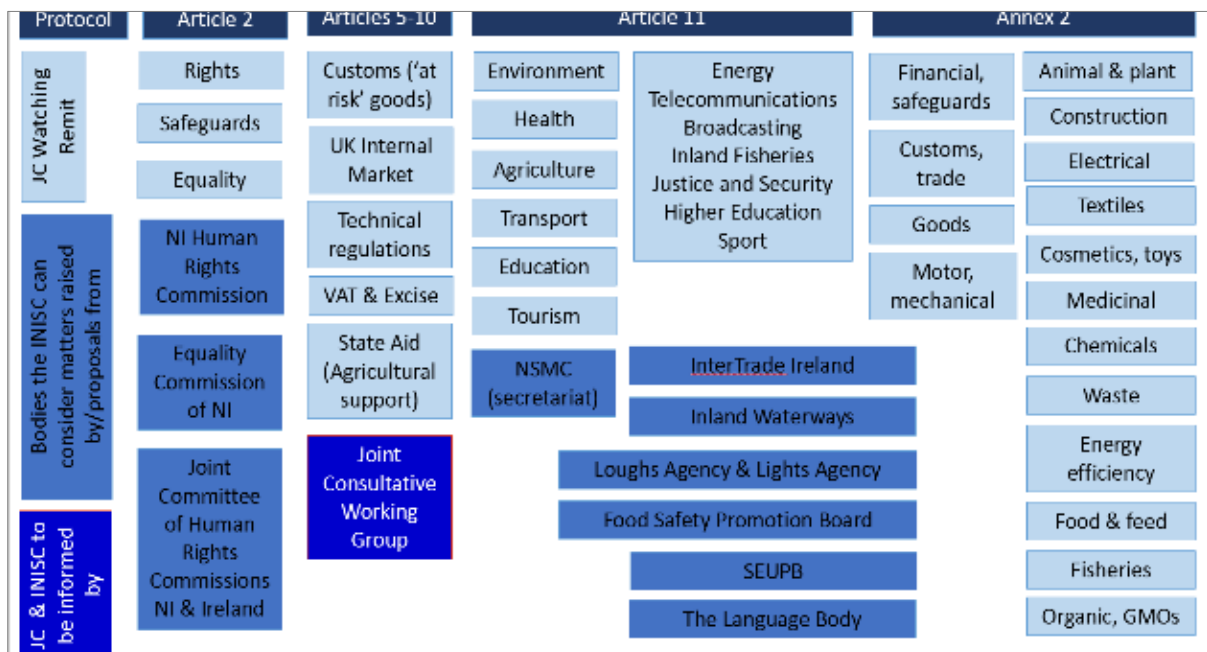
Protocol

JC Watching Remit

Bodies the INISC can consider matters raised by/proposals from

JC & INISC to be informed by

Article 2

Rights

Safeguards

Equality

NI Human Rights Commission

Equality Commission of NI

Joint Committee of Human Rights Commissions NI & Ireland

Articles 5-10

Customs ('at risk' goods)

UK Internal Market

Technical regulations

VAT & Excise

State Aid (Agricultural support)

Joint Consultative Working Group

Article 11

Environment

Health

Agriculture

Transport

Education

Tourism

NSMC (secretariat)

Energy
Telecommunications
Broadcasting
Inland Fisheries
Justice and Security
Higher Education
Sport

InterTrade Ireland

Inland Waterways

Loughs Agency & Lights Agency

Food Safety Promotion Board

SEUPB

The Language Body

Annex 2

Financial, safeguards

Customs, trade

Goods

Motor, mechanical

Animal & plant

Construction

Electrical

Textiles

Cosmetics, toys

Medicinal

Chemicals

Waste

Energy efficiency

Food & feed

Fisheries

Organic, GMOs